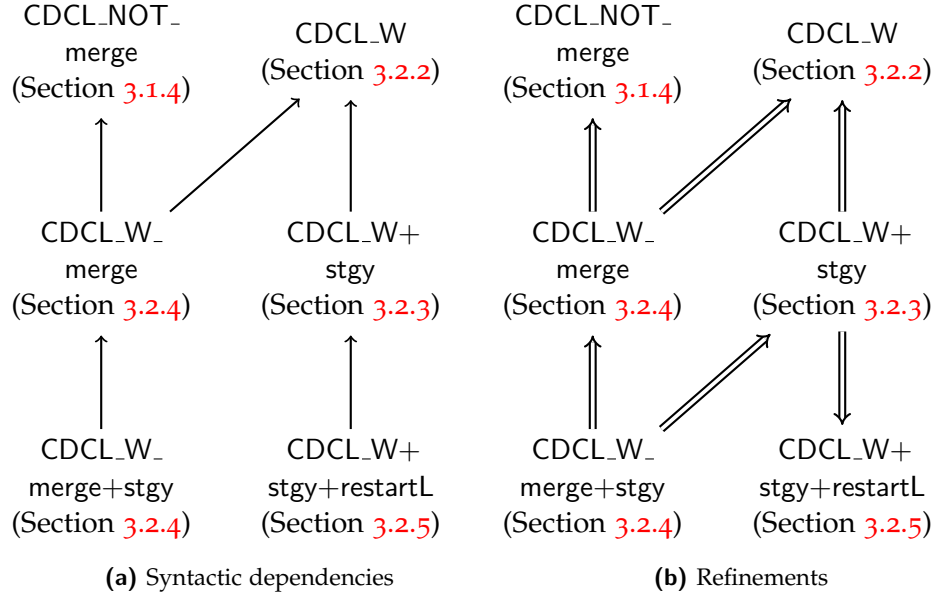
CDCL_NOT_ merge (Section 3.1.4)

CDCL_W (Section 3.2.2)

CDCL_W_ merge (Section 3.2.4)

CDCL_W+ stgy (Section 3.2.3)

CDCL_W_ merge+stgy (Section 3.2.4)

CDCL_W+ stgy+restartL (Section 3.2.5)

(a) Syntactic dependencies

CDCL_NOT_ merge (Section 3.1.4)

CDCL_W (Section 3.2.2)

CDCL_W_ merge (Section 3.2.4)

CDCL_W+ stgy (Section 3.2.3)

CDCL_W_ merge+stgy (Section 3.2.4)

CDCL_W+ stgy+restartL (Section 3.2.5)

(b) Refinements